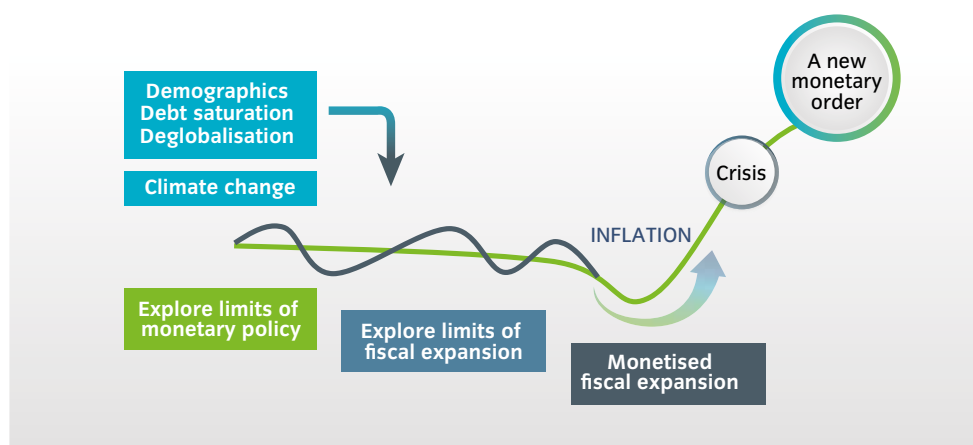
A new monetary order

Demographics
Debt saturation
Deglobalisation

Climate change

Crisis

INFLATION

Explore limits of monetary policy

Explore limits of fiscal expansion

Monetised fiscal expansion